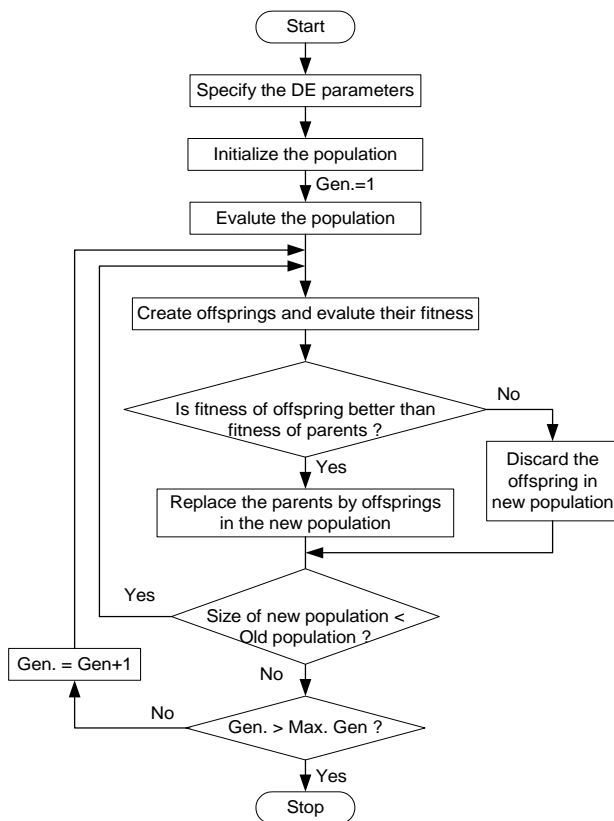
Start

Specify the DE parameters

Initialize the population

Gen.=1

Evalute the population

Create offsprings and evalute their fitness

Is fitness of offspring better than fitness of parents ?

No

Discard the offspring in new population

Yes

Replace the parents by offsprings in the new population

Yes

Size of new population < Old population ?

Gen. = Gen+1

No

No

Gen. > Max. Gen ?

Yes

Stop